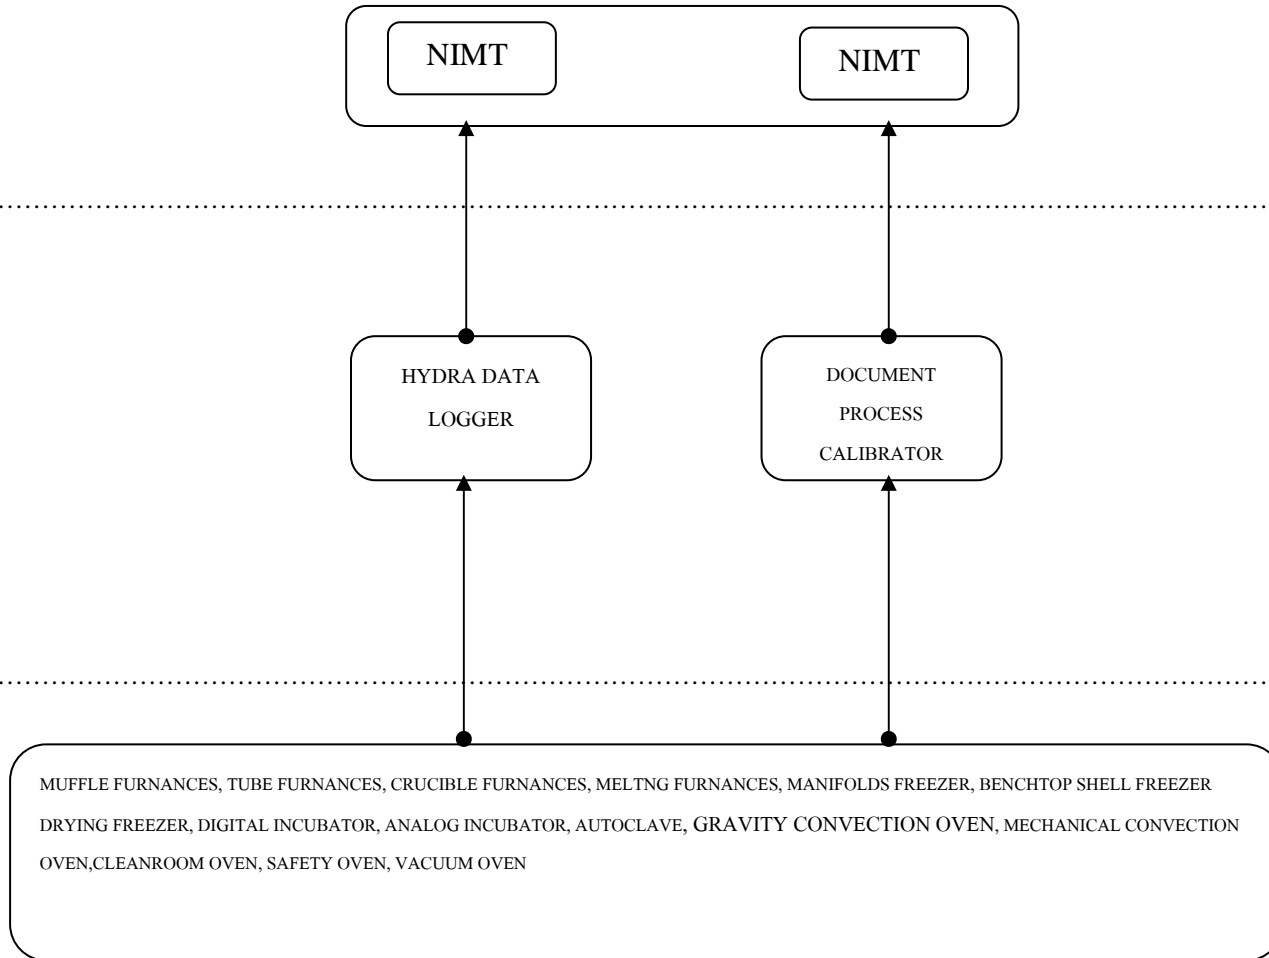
NIMT

NIMT

HYDRA DATA LOGGER

DOCUMENT PROCESS CALIBRATOR

MUFFLE FURNANCES, TUBE FURNANCES, CRUCIBLE FURNANCES, MELTNG FURNANCES, MANIFOLDS FREEZER, BENCHTOP SHELL FREEZER DRYING FREEZER, DIGITAL INCUBATOR, ANALOG INCUBATOR, AUTOCLAVE, GRAVITY CONVECTION OVEN, MECHANICAL CONVECTION OVEN,CLEANROOM OVEN, SAFETY OVEN, VACUUM OVEN